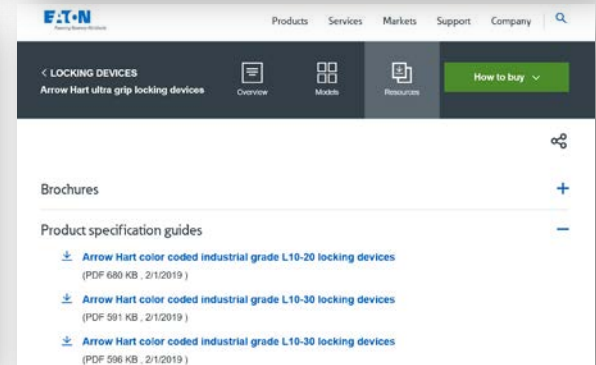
E·T·N
Powering Business Worldwide

Products Services Markets Support Company

< LOCKING DEVICES
Arrow Hart ultra grip locking devices

Overview Models Resources

How to buy

Brochures +

Product specification guides −

Arrow Hart color coded industrial grade L10-20 locking devices
(PDF 680 KB , 2/1/2019 )

Arrow Hart color coded industrial grade L10-30 locking devices
(PDF 591 KB , 2/1/2019 )

Arrow Hart color coded industrial grade L10-30 locking devices
(PDF 596 KB , 2/1/2019 )